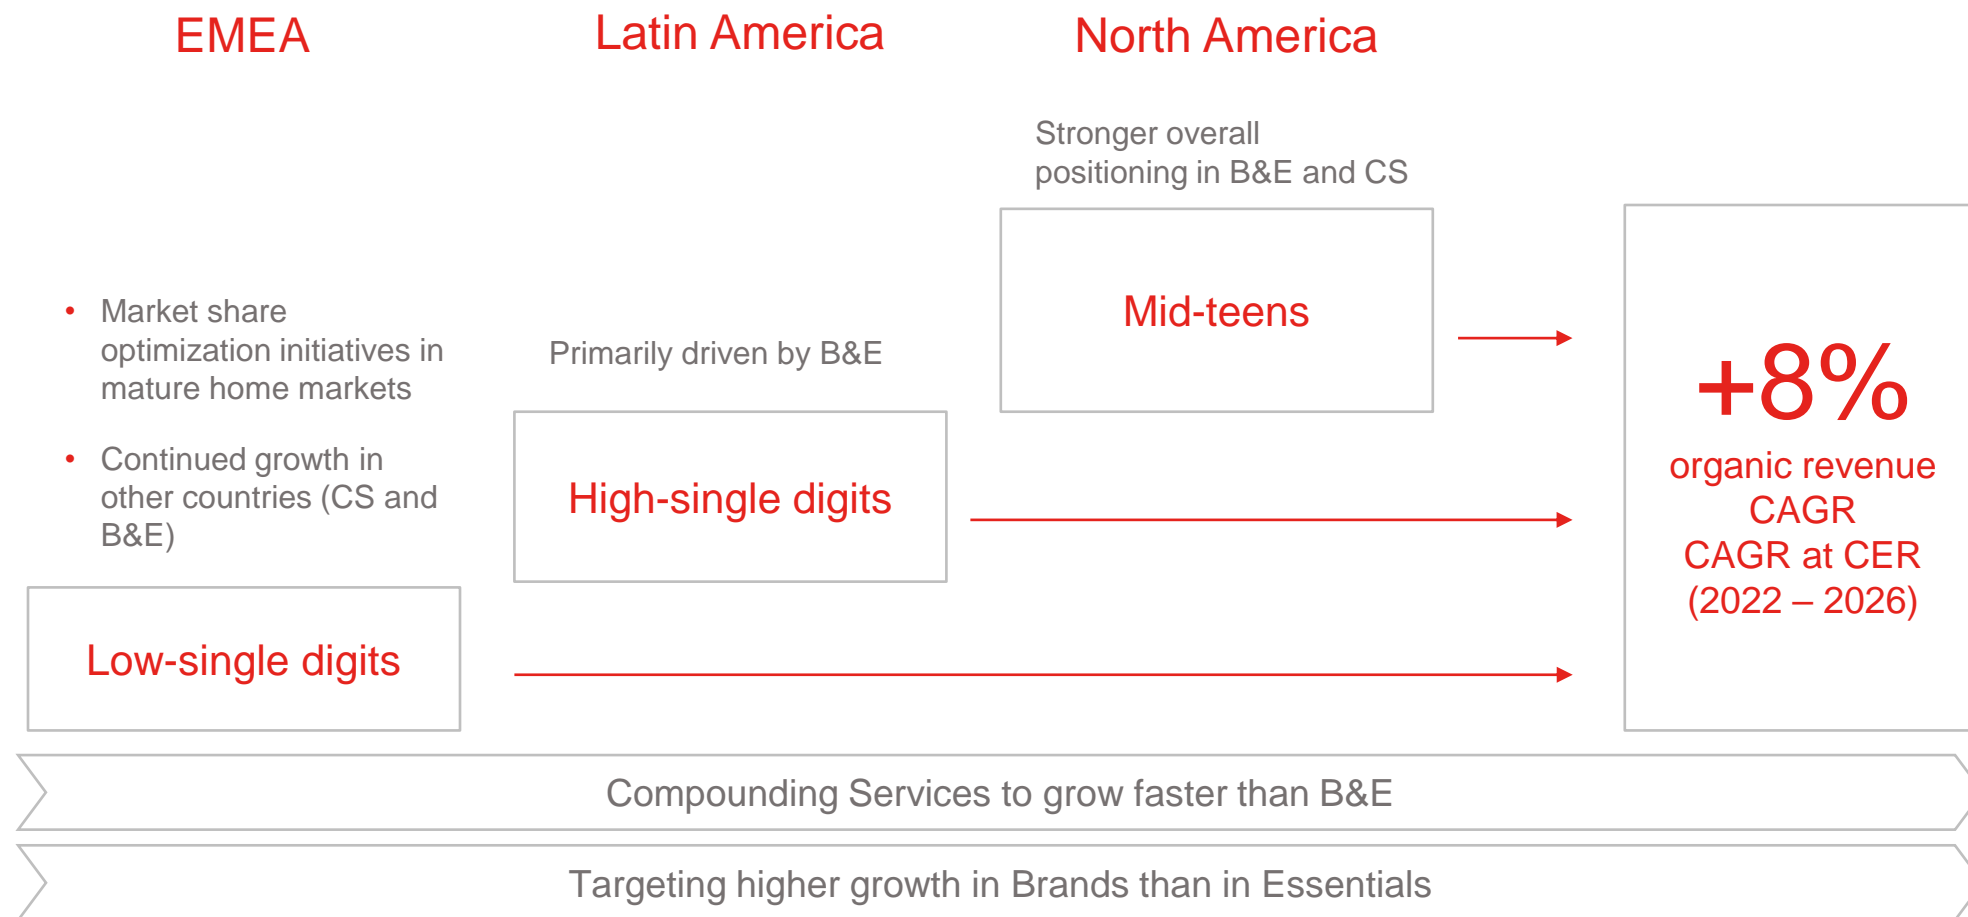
EMEA

Latin America

North America

Stronger overall positioning in B&E and CS

Mid-teens

- Market share optimization initiatives in mature home markets
- Continued growth in other countries (CS and B&E)

Primarily driven by B&E

High-single digits

Low-single digits

+8%
organic revenue CAGR
CAGR at CER
(2022 – 2026)

Compounding Services to grow faster than B&E

Targeting higher growth in Brands than in Essentials